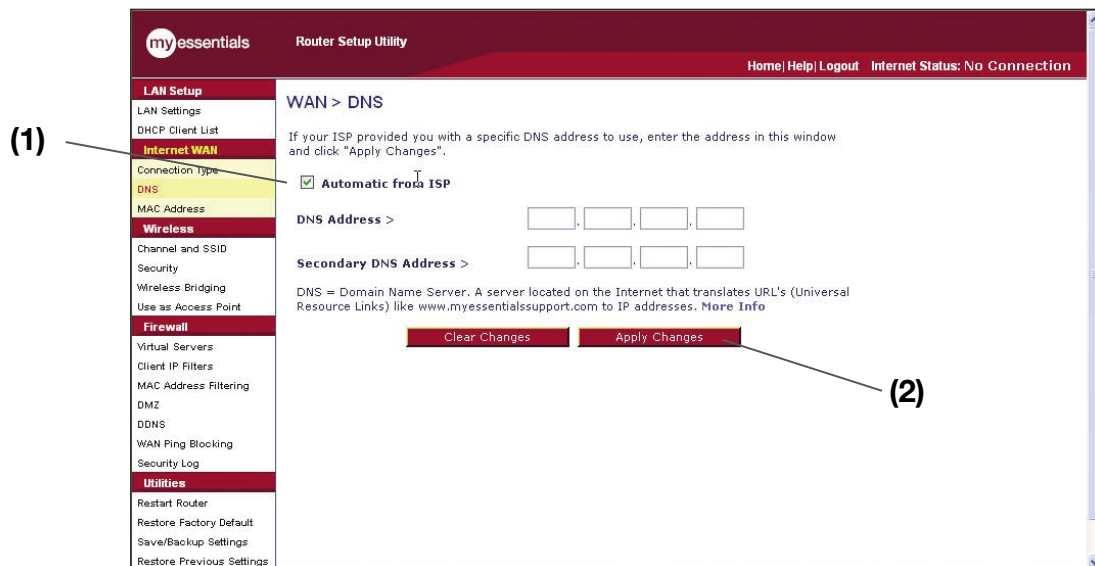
my essentials Router Setup Utility

Home| Help| Logout Internet Status: No Connection

LAN Setup
LAN Settings
DHCP Client List
Internet WAN
Connection Type
DNS
MAC Address
Wireless
Channel and SSID
Security
Wireless Bridging
Use as Access Point
Firewall
Virtual Servers
Client IP Filters
MAC Address Filtering
DMZ
DDNS
WAN Ping Blocking
Security Log
Utilities
Restart Router
Restore Factory Default
Save/Backup Settings
Restore Previous Settings

WAN > DNS

If your ISP provided you with a specific DNS address to use, enter the address in this window and click "Apply Changes".

(1)

Automatic from ISP

DNS Address >

Secondary DNS Address >

DNS = Domain Name Server. A server located on the Internet that translates URL's (Universal Resource Links) like www.myessentialssupport.com to IP addresses. More Info

Clear Changes Apply Changes

(2)